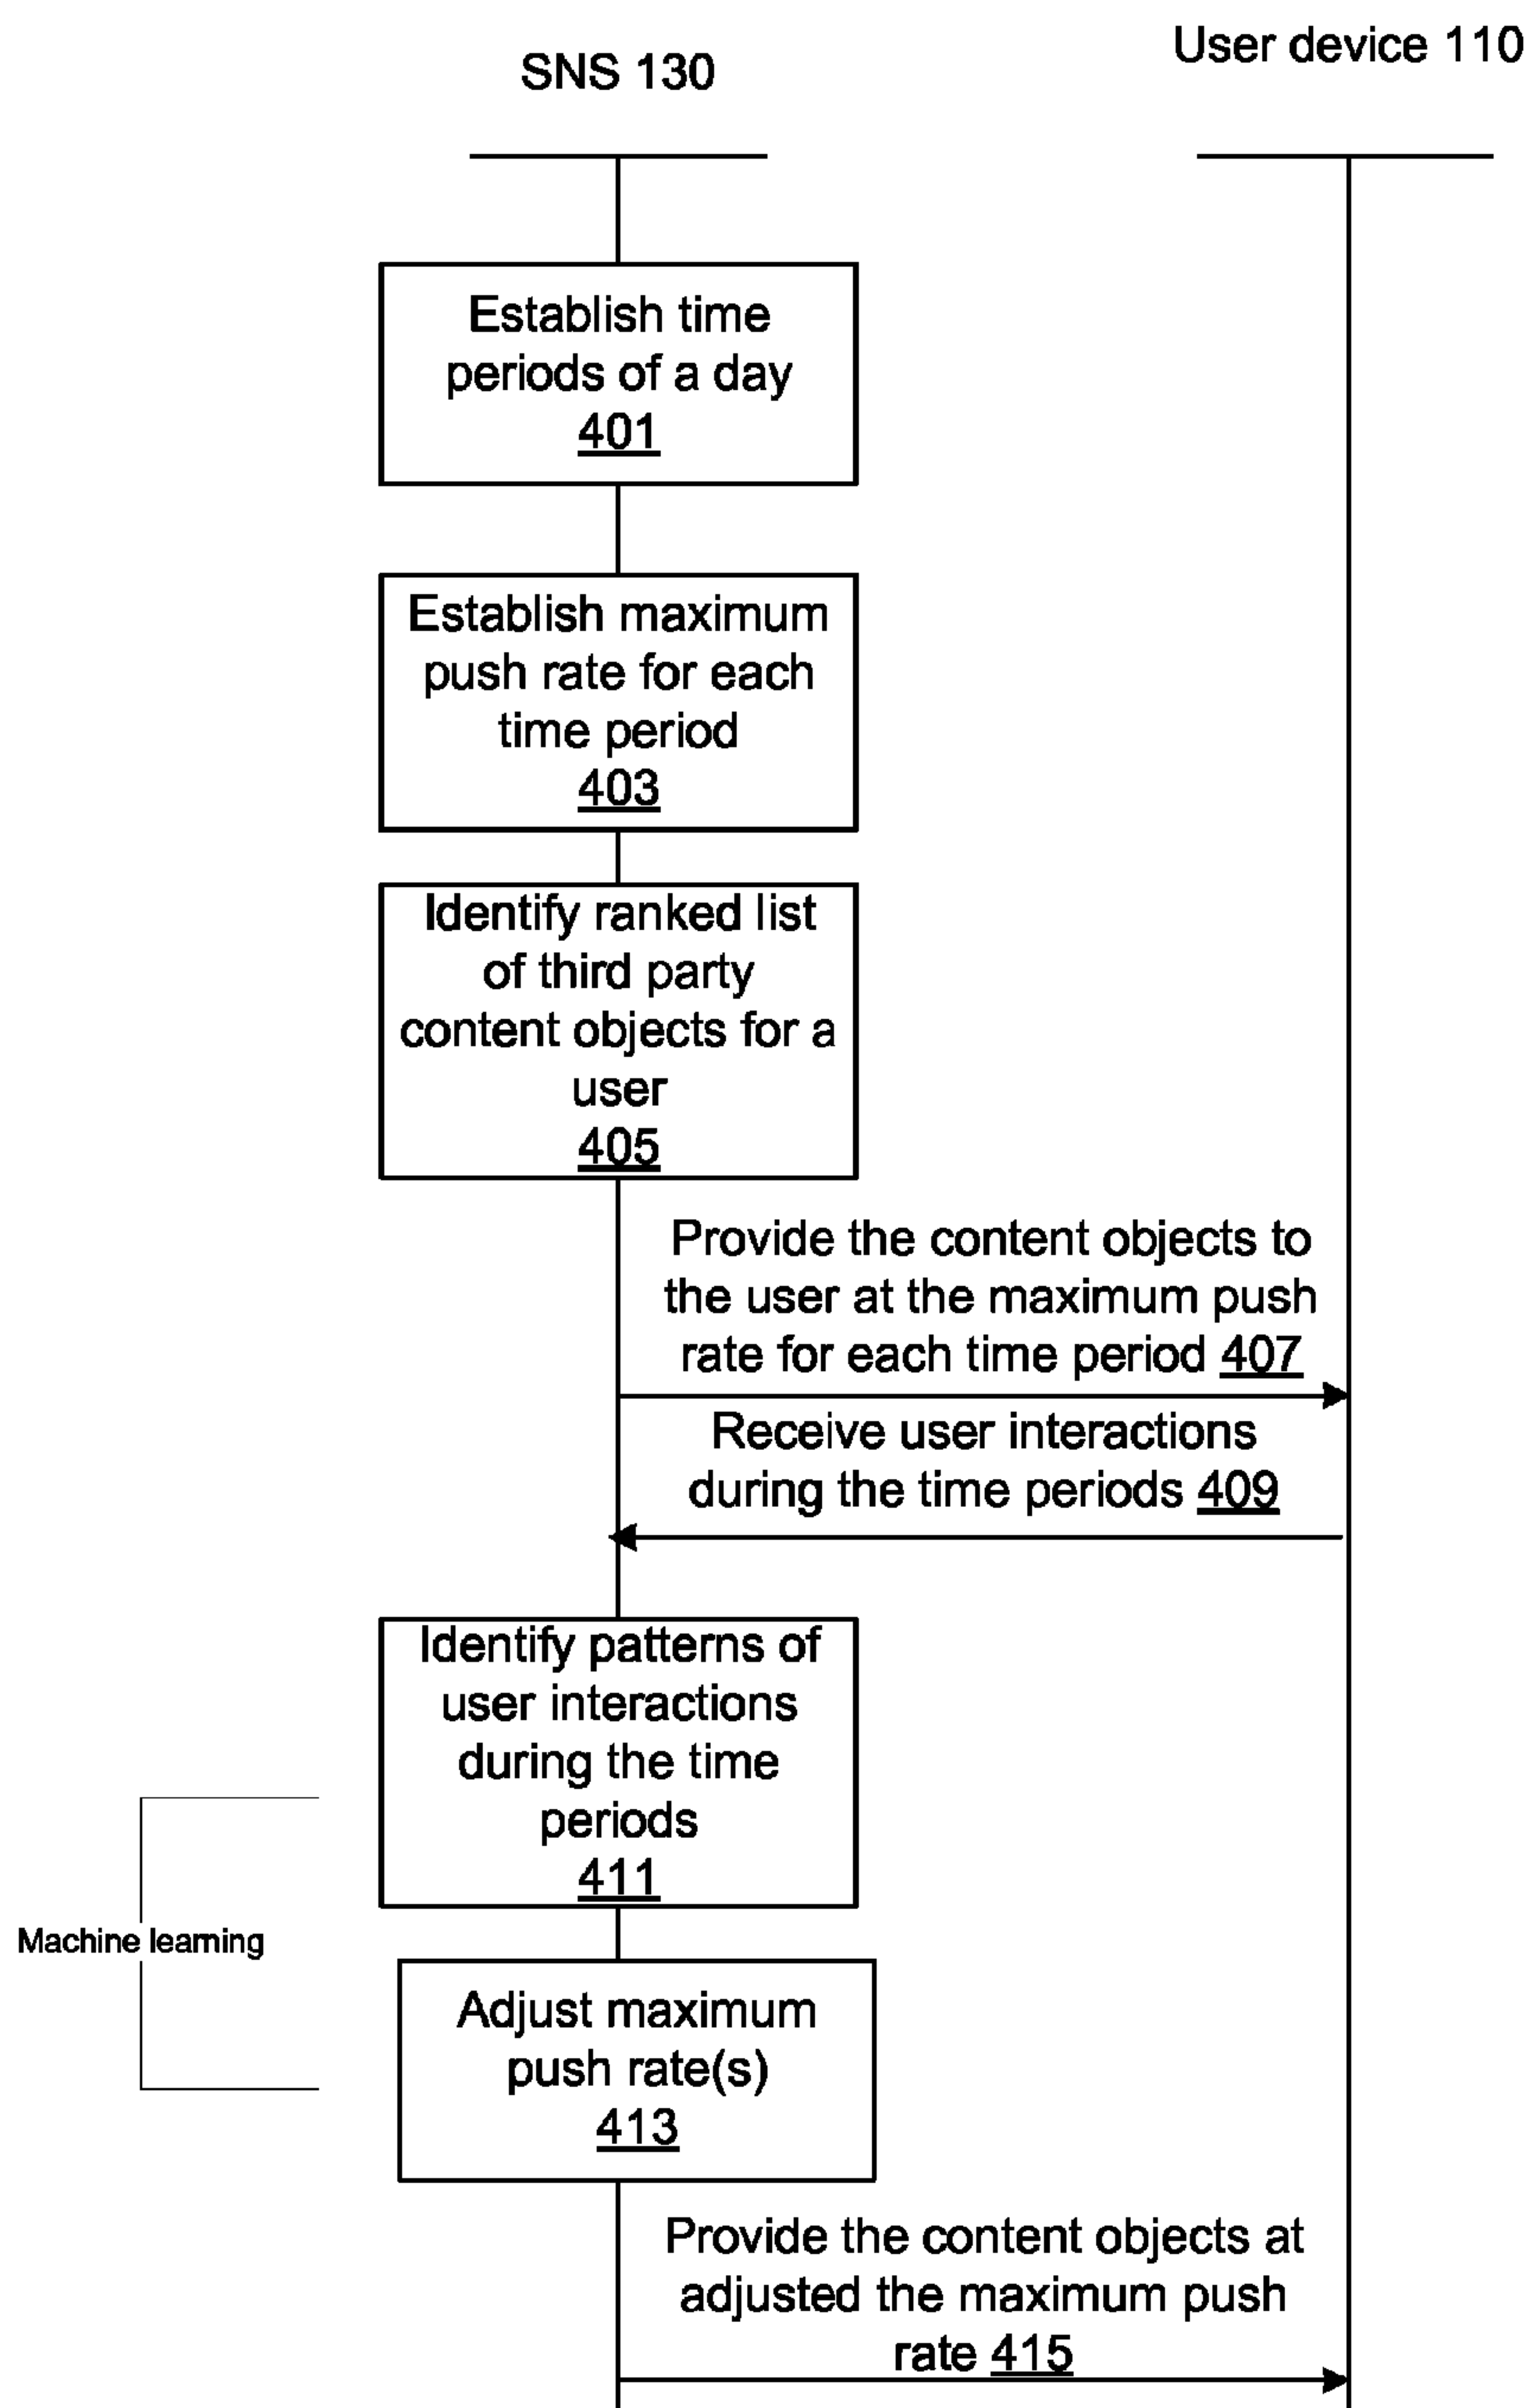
SNS 130

User device 110

Establish time periods of a day 401

Establish maximum push rate for each time period 403

Identify ranked list of third party content objects for a user 405

Provide the content objects to the user at the maximum push rate for each time period 407

Receive user interactions during the time periods 409

Identify patterns of user interactions during the time periods 411

Machine learning

Adjust maximum push rate(s) 413

Provide the content objects at adjusted the maximum push rate 415